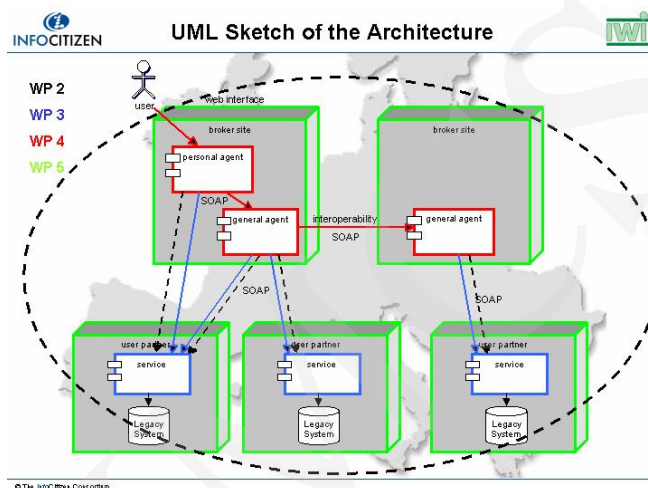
INFOCITIZEN

UML Sketch of the Architecture

IWI

WP 2
WP 3
WP 4
WP 5

user
web interface
broker site
personal agent
SOAP
general agent
interoperability
SOAP
broker site
general agent
SOAP
SOAP
user partner
service
Legacy System
user partner
service
Legacy System
user partner
service
Legacy System

© The InfoCitizen Consortium